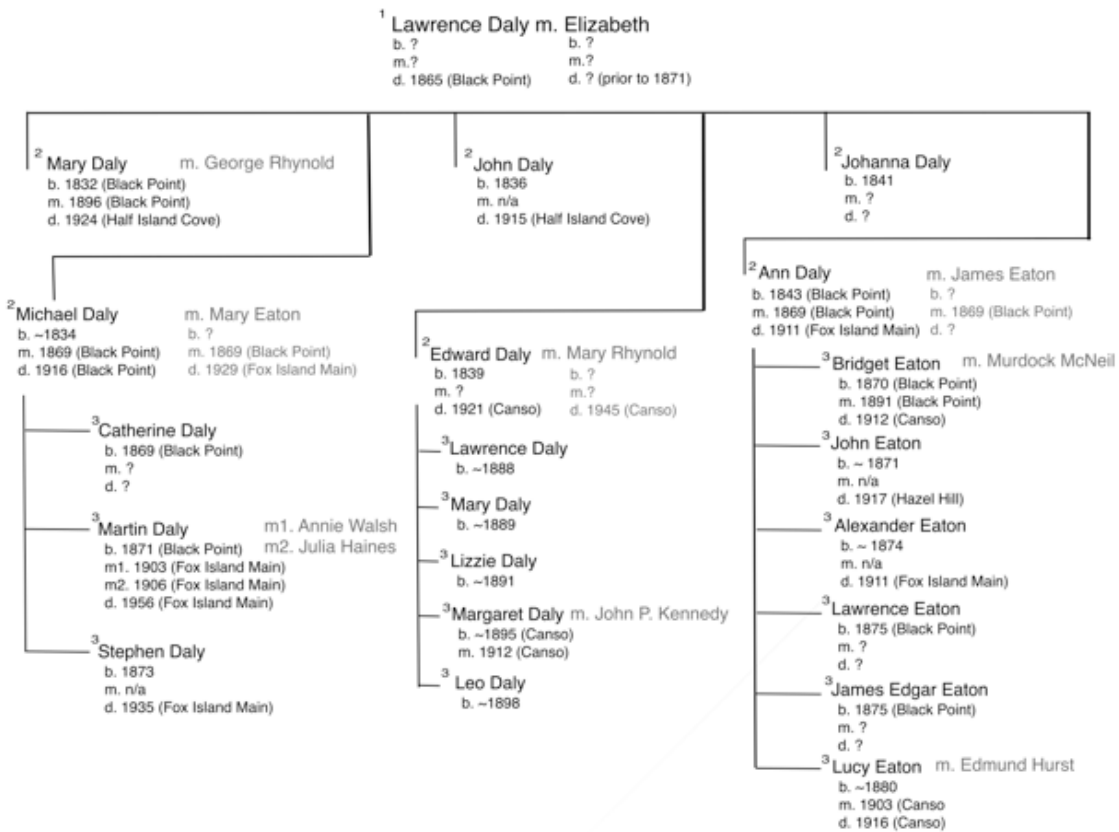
$^1$ Lawrence Daly m. Elizabeth
b. ?
m.?
d. 1865 (Black Point)

b. ?
m.?
d. ? (prior to 1871)

$^2$ Mary Daly m. George Rhynold
b. 1832 (Black Point)
m. 1896 (Black Point)
d. 1924 (Half Island Cove)

$^2$ John Daly
b. 1836
m. n/a
d. 1915 (Half Island Cove)

$^2$ Johanna Daly
b. 1841
m. ?
d. ?

$^2$ Michael Daly m. Mary Eaton
b. ~1834
m. 1869 (Black Point)
d. 1916 (Black Point)

b. ?
m. 1869 (Black Point)
d. 1929 (Fox Island Main)

$^3$ Catherine Daly
b. 1869 (Black Point)
m. ?
d. ?

$^3$ Martin Daly m1. Annie Walsh m2. Julia Haines
b. 1871 (Black Point)
m1. 1903 (Fox Island Main)
m2. 1906 (Fox Island Main)
d. 1956 (Fox Island Main)

$^3$ Stephen Daly
b. 1873
m. n/a
d. 1935 (Fox Island Main)

$^2$ Edward Daly m. Mary Rhynold
b. 1839
m. ?
d. 1921 (Canso)

b. ?
m.?
d. 1945 (Canso)

$^3$ Lawrence Daly
b. ~1888

$^3$ Mary Daly
b. ~1889

$^3$ Lizzie Daly
b. ~1891

$^3$ Margaret Daly m. John P. Kennedy
b. ~1895 (Canso)
m. 1912 (Canso)

$^3$ Leo Daly
b. ~1898

$^2$ Ann Daly m. James Eaton
b. 1843 (Black Point)
m. 1869 (Black Point)
d. 1911 (Fox Island Main)

b. ?
m. 1869 (Black Point)
d. ?

$^3$ Bridget Eaton m. Murdock McNeil
b. 1870 (Black Point)
m. 1891 (Black Point)
d. 1912 (Canso)

$^3$ John Eaton
b. ~ 1871
m. n/a
d. 1917 (Hazel Hill)

$^3$ Alexander Eaton
b. ~ 1874
m. n/a
d. 1911 (Fox Island Main)

$^3$ Lawrence Eaton
b. 1875 (Black Point)
m. ?
d. ?

$^3$ James Edgar Eaton
b. 1875 (Black Point)
m. ?
d. ?

$^3$ Lucy Eaton m. Edmund Hurst
b. ~1880
m. 1903 (Canso
d. 1916 (Canso)